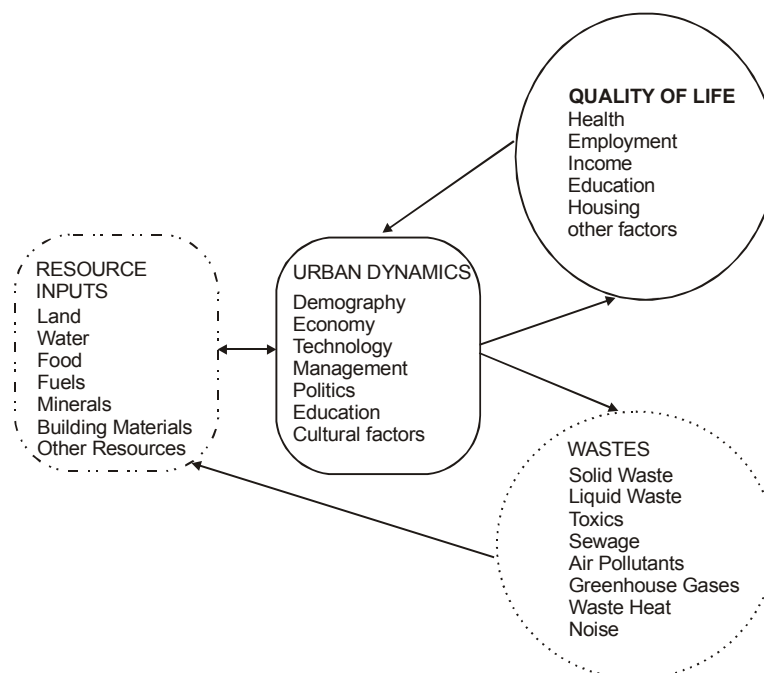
QUALITY OF LIFE
Health
Employment
Income
Education
Housing
other factors

RESOURCE INPUTS
Land
Water
Food
Fuels
Minerals
Building Materials
Other Resources

URBAN DYNAMICS
Demography
Economy
Technology
Management
Politics
Education
Cultural factors

WASTES
Solid Waste
Liquid Waste
Toxics
Sewage
Air Pollutants
Greenhouse Gases
Waste Heat
Noise